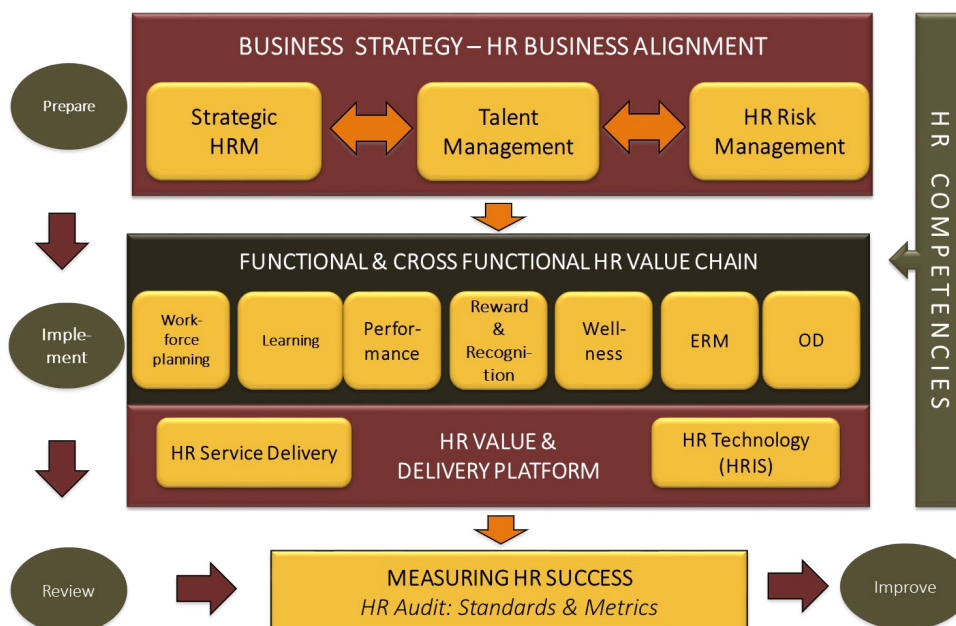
Prepare

BUSINESS STRATEGY – HR BUSINESS ALIGNMENT

Strategic HRM

Talent Management

HR Risk Management

HR COMPETENCIES

FUNCTIONAL & CROSS FUNCTIONAL HR VALUE CHAIN

Implement

Workforce planning

Learning

Performance

Reward & Recognition

Wellness

ERM

OD

HR Service Delivery

HR VALUE & DELIVERY PLATFORM

HR Technology (HRIS)

Review

MEASURING HR SUCCESS
*HR Audit: Standards & Metrics*

Improve